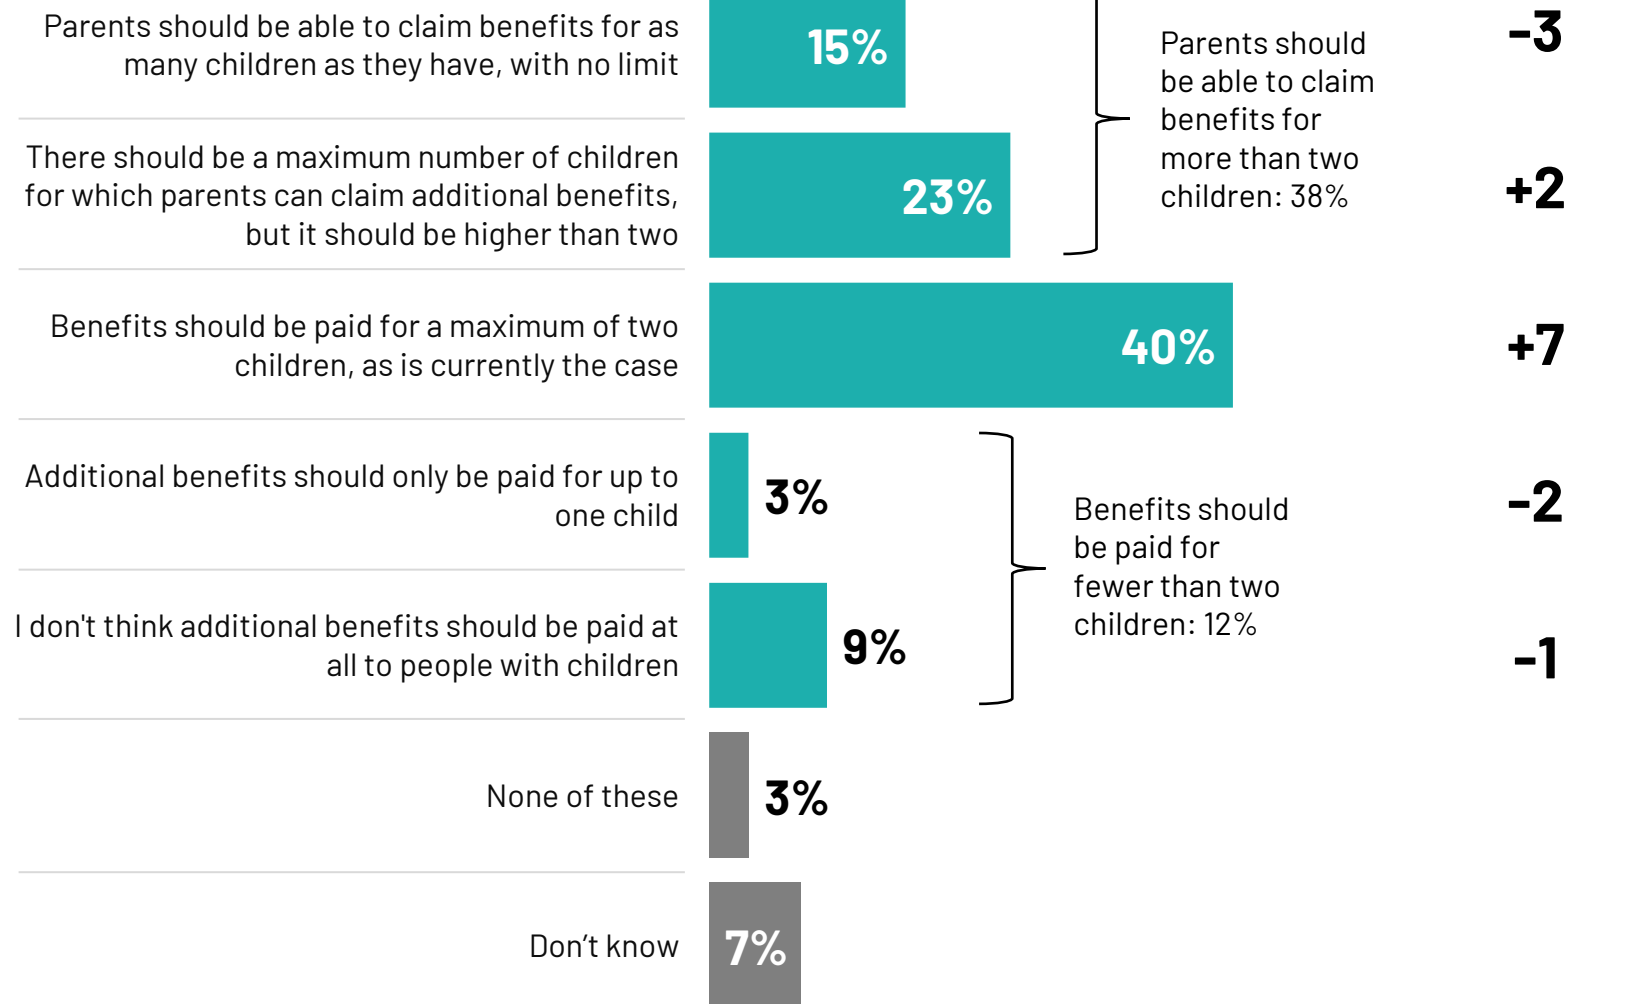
| | | |
|---|---|---|
| Parents should be able to claim benefits for as many children as they have, with no limit | 15% | -3 |
| There should be a maximum number of children for which parents can claim additional benefits, but it should be higher than two | 23% | +2 |
| Benefits should be paid for a maximum of two children, as is currently the case | 40% | +7 |
| Additional benefits should only be paid for up to one child | 3% | -2 |
| I don't think additional benefits should be paid at all to people with children | 9% | -1 |
| None of these | 3% | |
| Don't know | 7% | |

Parents should be able to claim benefits for more than two children: 38%

Benefits should be paid for fewer than two children: 12%